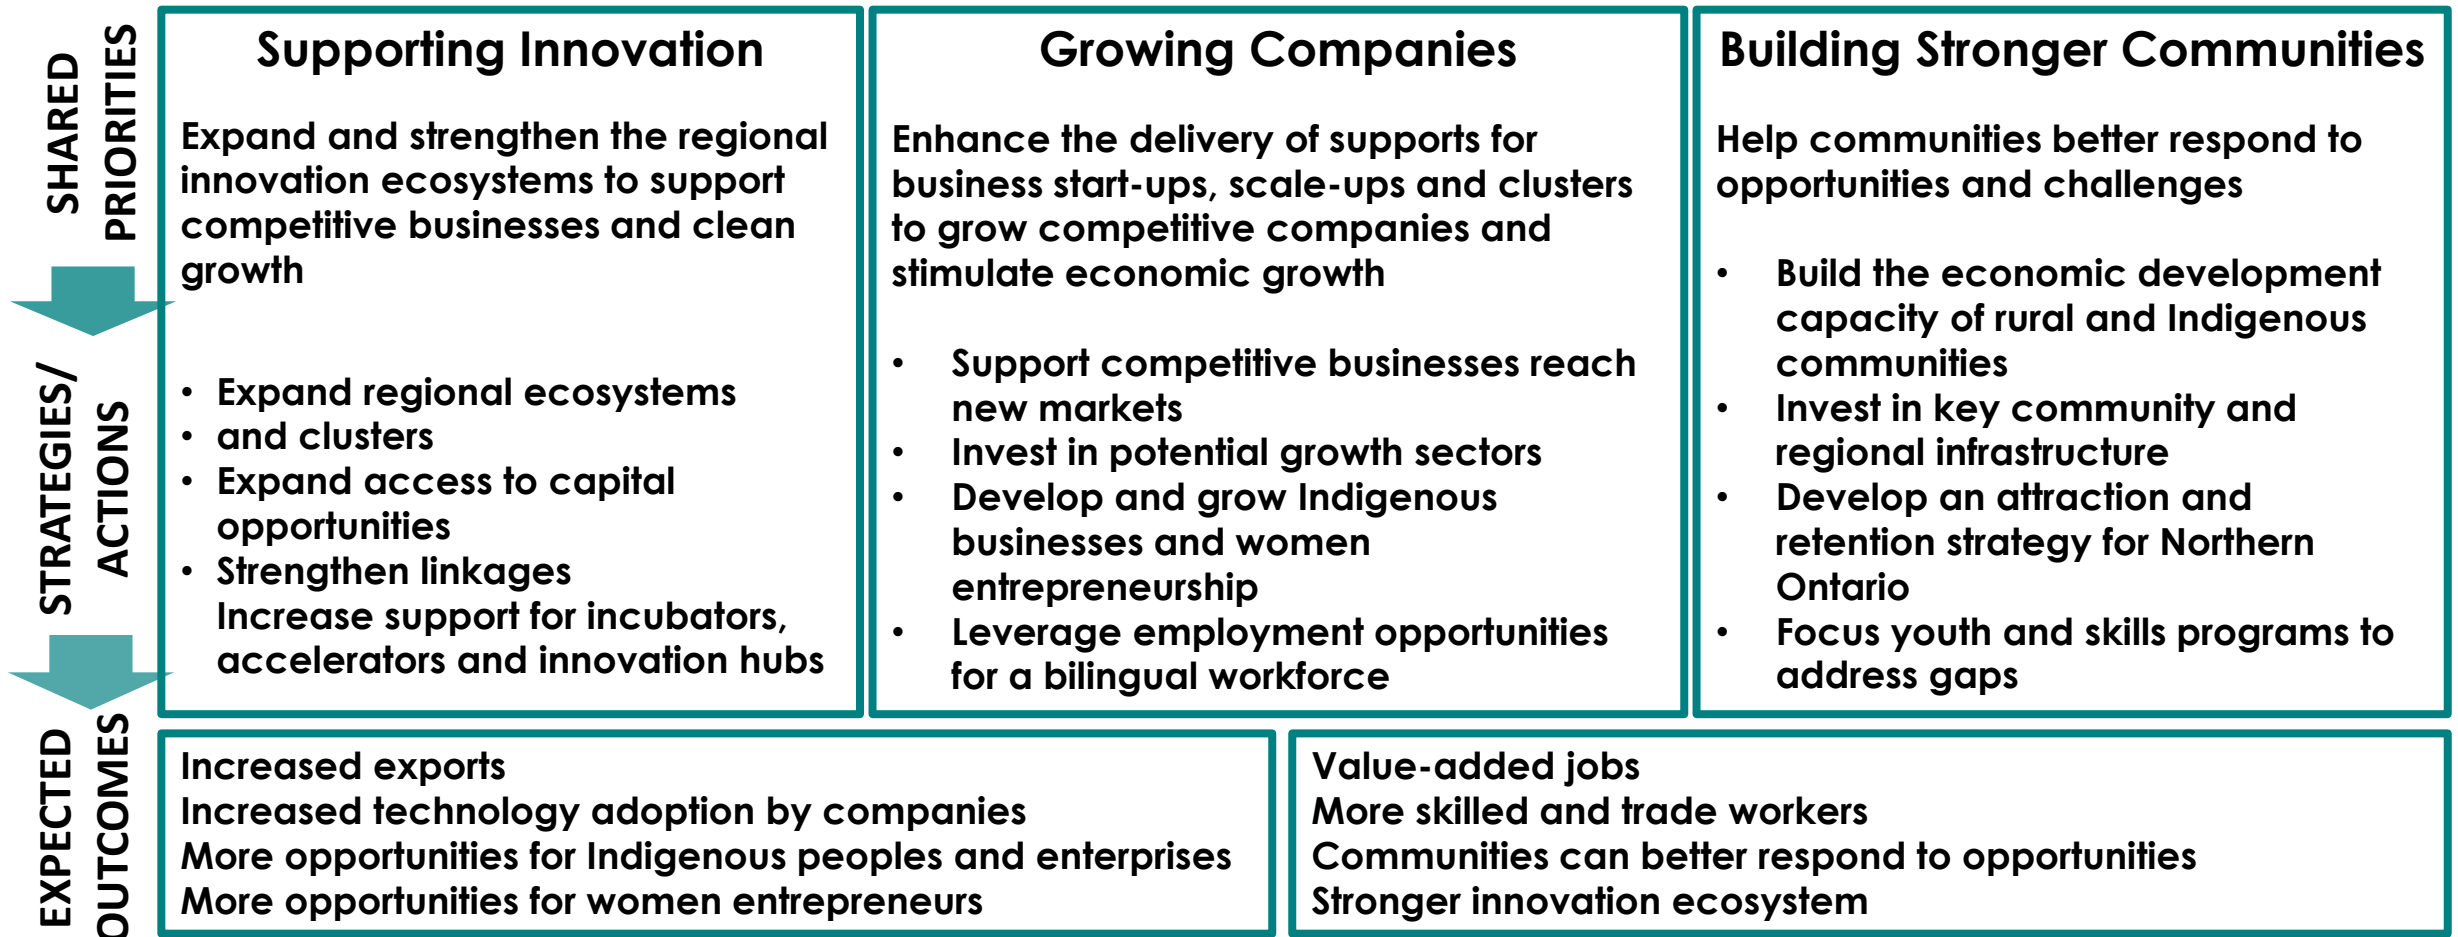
SHARED PRIORITIES

Supporting Innovation

Expand and strengthen the regional innovation ecosystems to support competitive businesses and clean growth

- Expand regional ecosystems
- and clusters
- Expand access to capital opportunities
- Strengthen linkages
Increase support for incubators, accelerators and innovation hubs

Growing Companies

Enhance the delivery of supports for business start-ups, scale-ups and clusters to grow competitive companies and stimulate economic growth

- Support competitive businesses reach new markets
- Invest in potential growth sectors
- Develop and grow Indigenous businesses and women entrepreneurship
- Leverage employment opportunities for a bilingual workforce

Building Stronger Communities

Help communities better respond to opportunities and challenges

- Build the economic development capacity of rural and Indigenous communities
- Invest in key community and regional infrastructure
- Develop an attraction and retention strategy for Northern Ontario
- Focus youth and skills programs to address gaps

STRATEGIES/ ACTIONS

EXPECTED OUTCOMES

Increased exports
Increased technology adoption by companies
More opportunities for Indigenous peoples and enterprises
More opportunities for women entrepreneurs

Value-added jobs
More skilled and trade workers
Communities can better respond to opportunities
Stronger innovation ecosystem